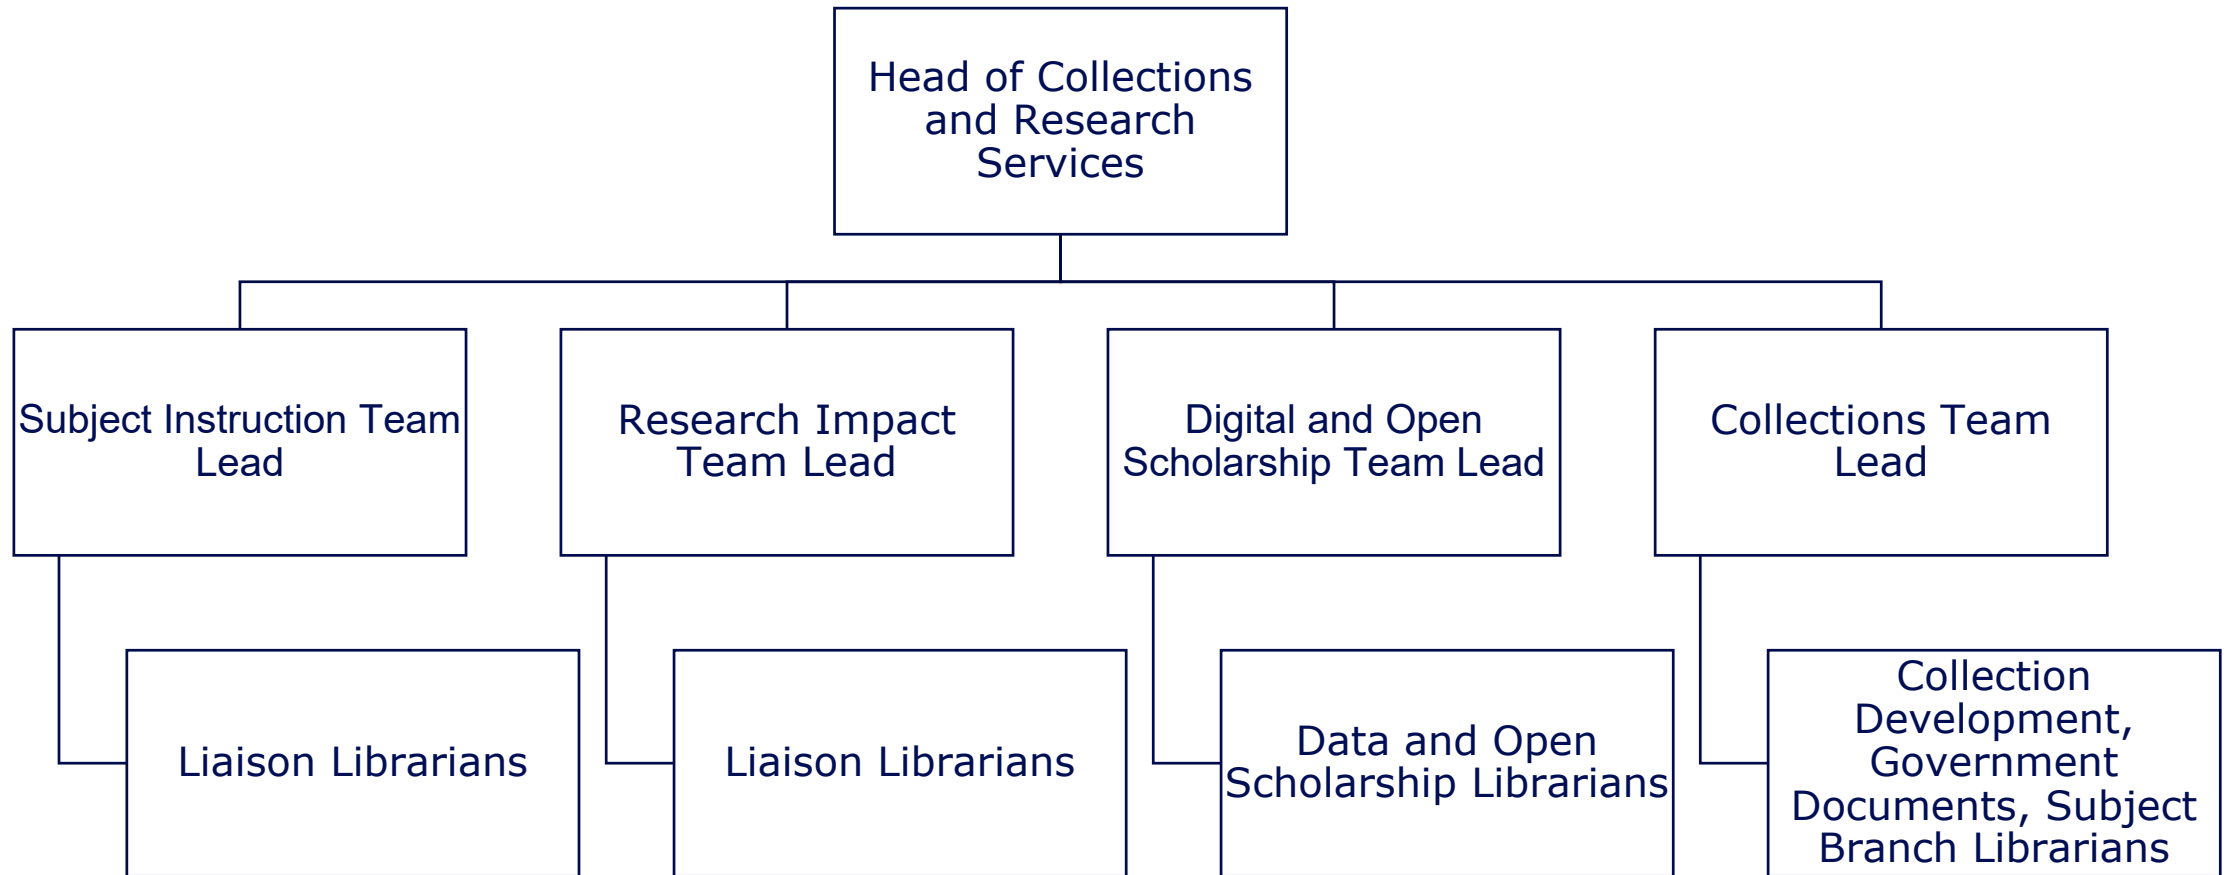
Head of Collections and Research Services

Subject Instruction Team Lead

Research Impact Team Lead

Digital and Open Scholarship Team Lead

Collections Team Lead

Liaison Librarians

Liaison Librarians

Data and Open Scholarship Librarians

Collection Development, Government Documents, Subject Branch Librarians